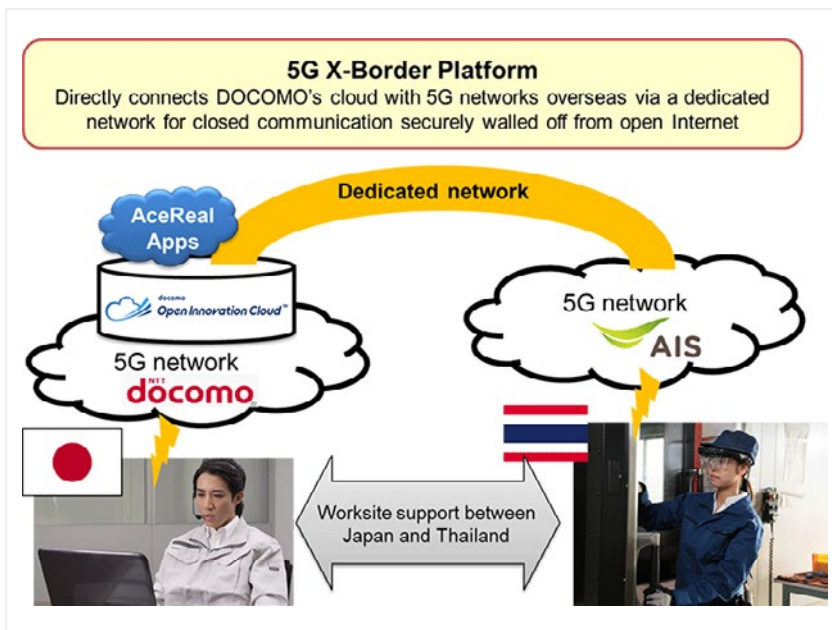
5G X-Border Platform
Directly connects DOCOMO's cloud with 5G networks overseas via a dedicated network for closed communication securely walled off from open Internet

Dedicated network

AceReal Apps

docomo Open Innovation Cloud™

5G network
NTT docomo

5G network
AIS

Worksite support between Japan and Thailand